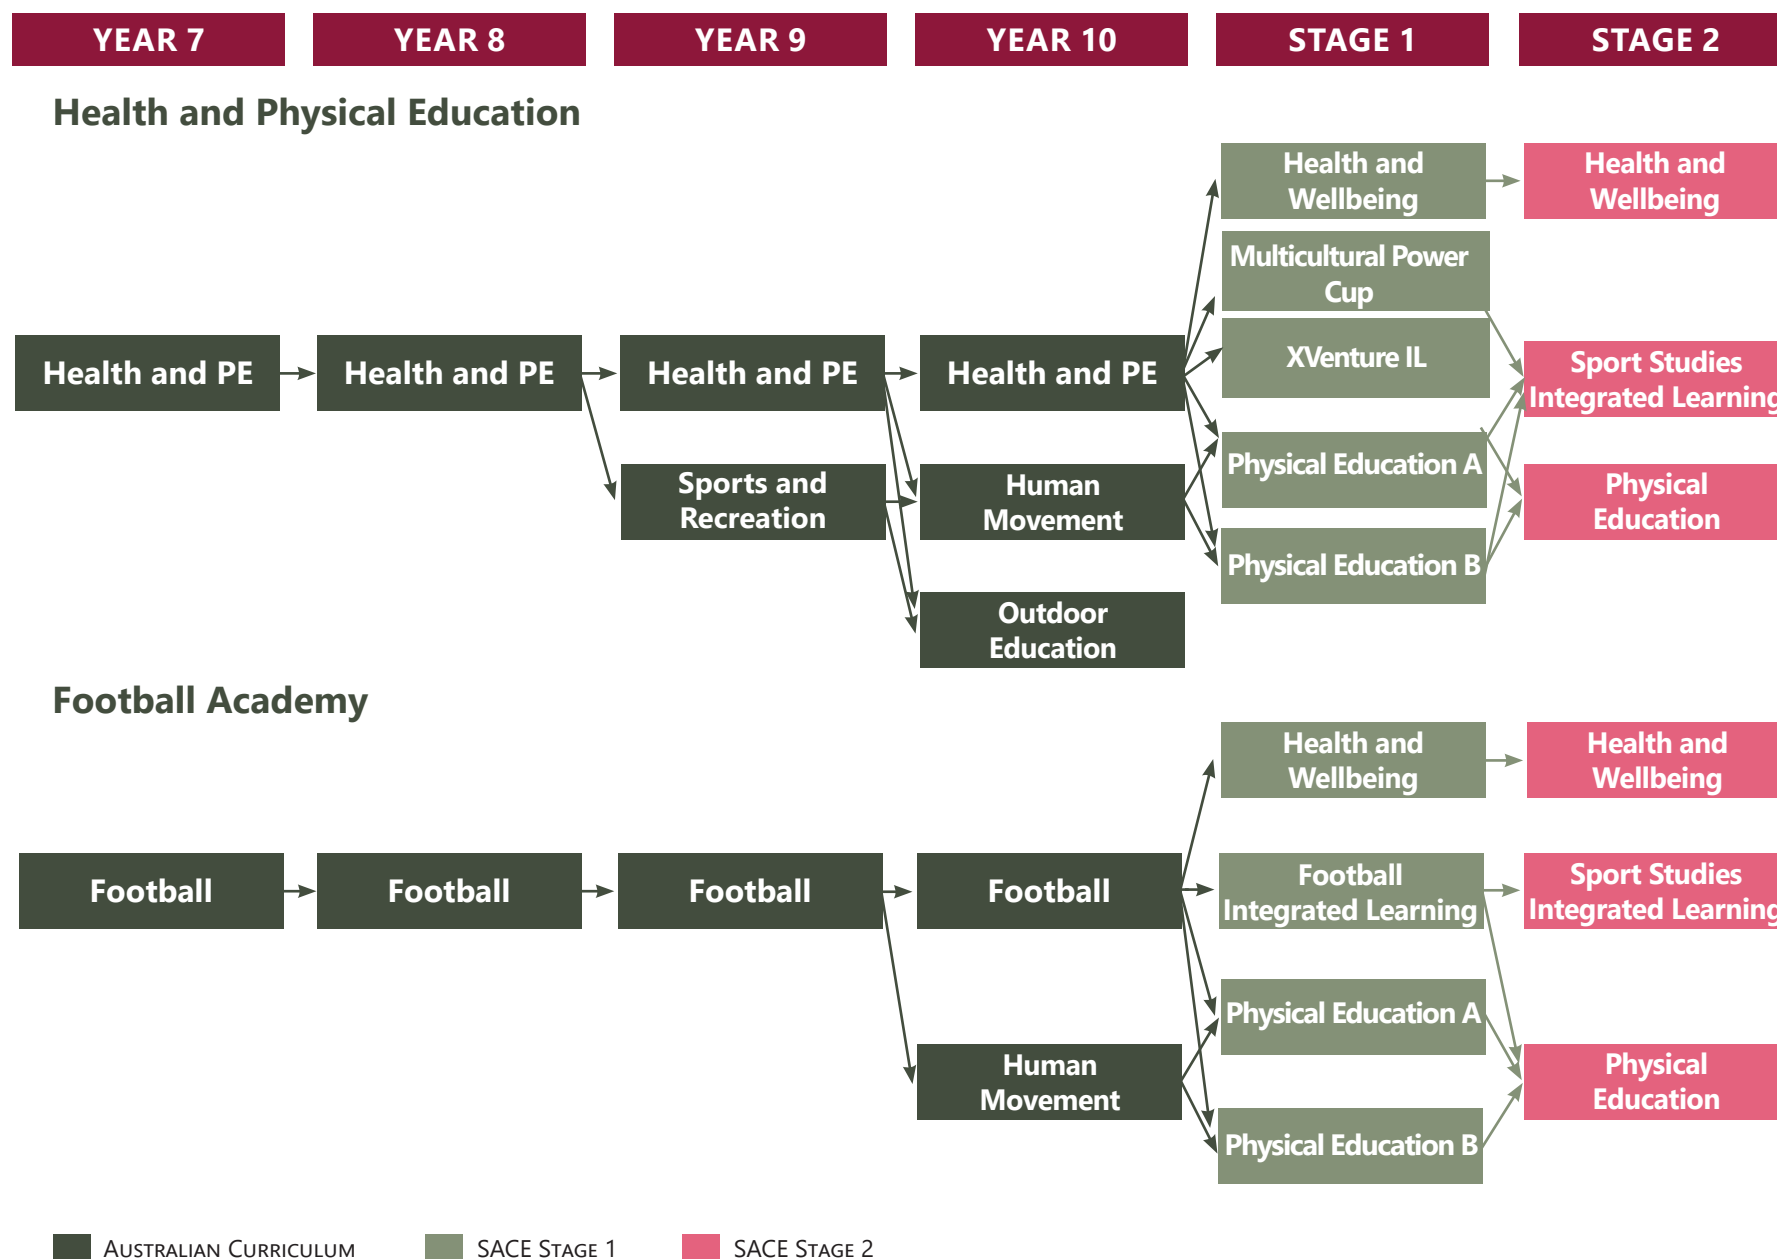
YEAR 7 YEAR 8 YEAR 9 YEAR 10 STAGE 1 STAGE 2

Health and Physical Education

Health and PE

Health and PE

Health and PE

Sports and Recreation

Health and PE

Human Movement

Outdoor Education

Health and Wellbeing

Multicultural Power Cup

XVenture IL

Physical Education A

Physical Education B

Health and Wellbeing

Sport Studies Integrated Learning

Physical Education

Football Academy

Football

Football

Football

Football

Human Movement

Health and Wellbeing

Football Integrated Learning

Physical Education A

Physical Education B

Health and Wellbeing

Sport Studies Integrated Learning

Physical Education

Australian Curriculum SACE Stage 1 SACE Stage 2